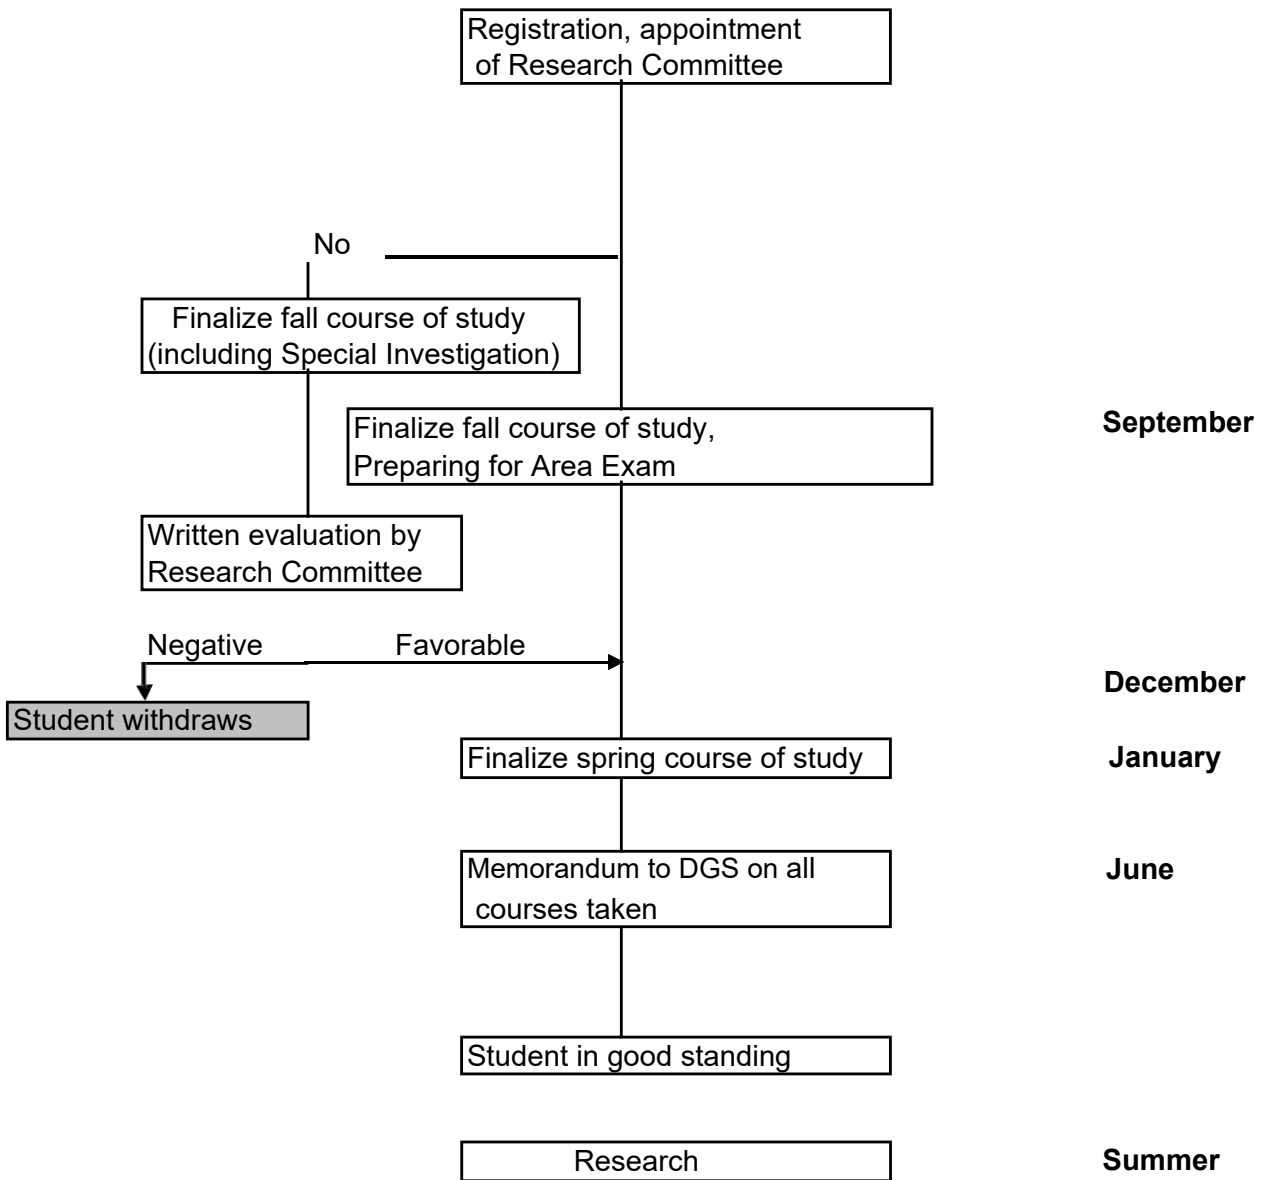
Registration, appointment of Research Committee

No

Finalize fall course of study (including Special Investigation)

Finalize fall course of study, Preparing for Area Exam

September

Written evaluation by Research Committee

Negative

Favorable

December

Student withdraws

Finalize spring course of study

January

Memorandum to DGS on all courses taken

June

Student in good standing

Research

Summer